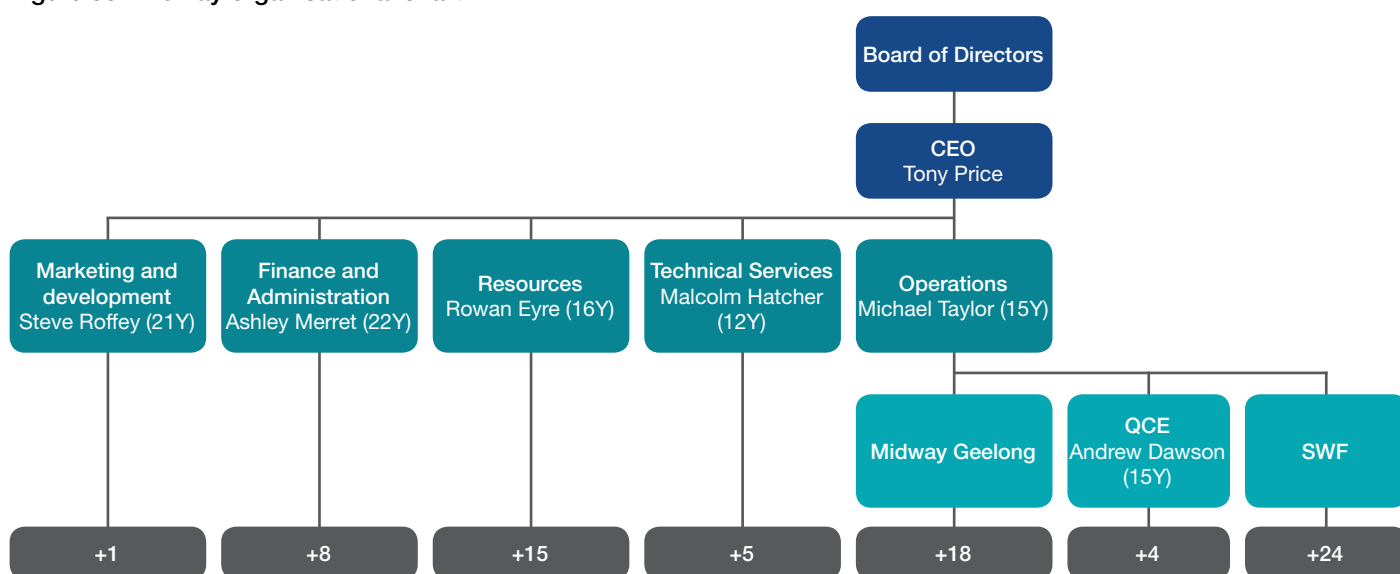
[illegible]

Board of Directors

CEO
Tony Price

Marketing and development
Steve Roffey (21Y)

Finance and Administration
Ashley Merret (22Y)

Resources
Rowan Eyre (16Y)

Technical Services
Malcolm Hatcher (12Y)

Operations
Michael Taylor (15Y)

Midway Geelong

QCE
Andrew Dawson (15Y)

SWF

+1

+8

+15

+5

+18

+4

+24